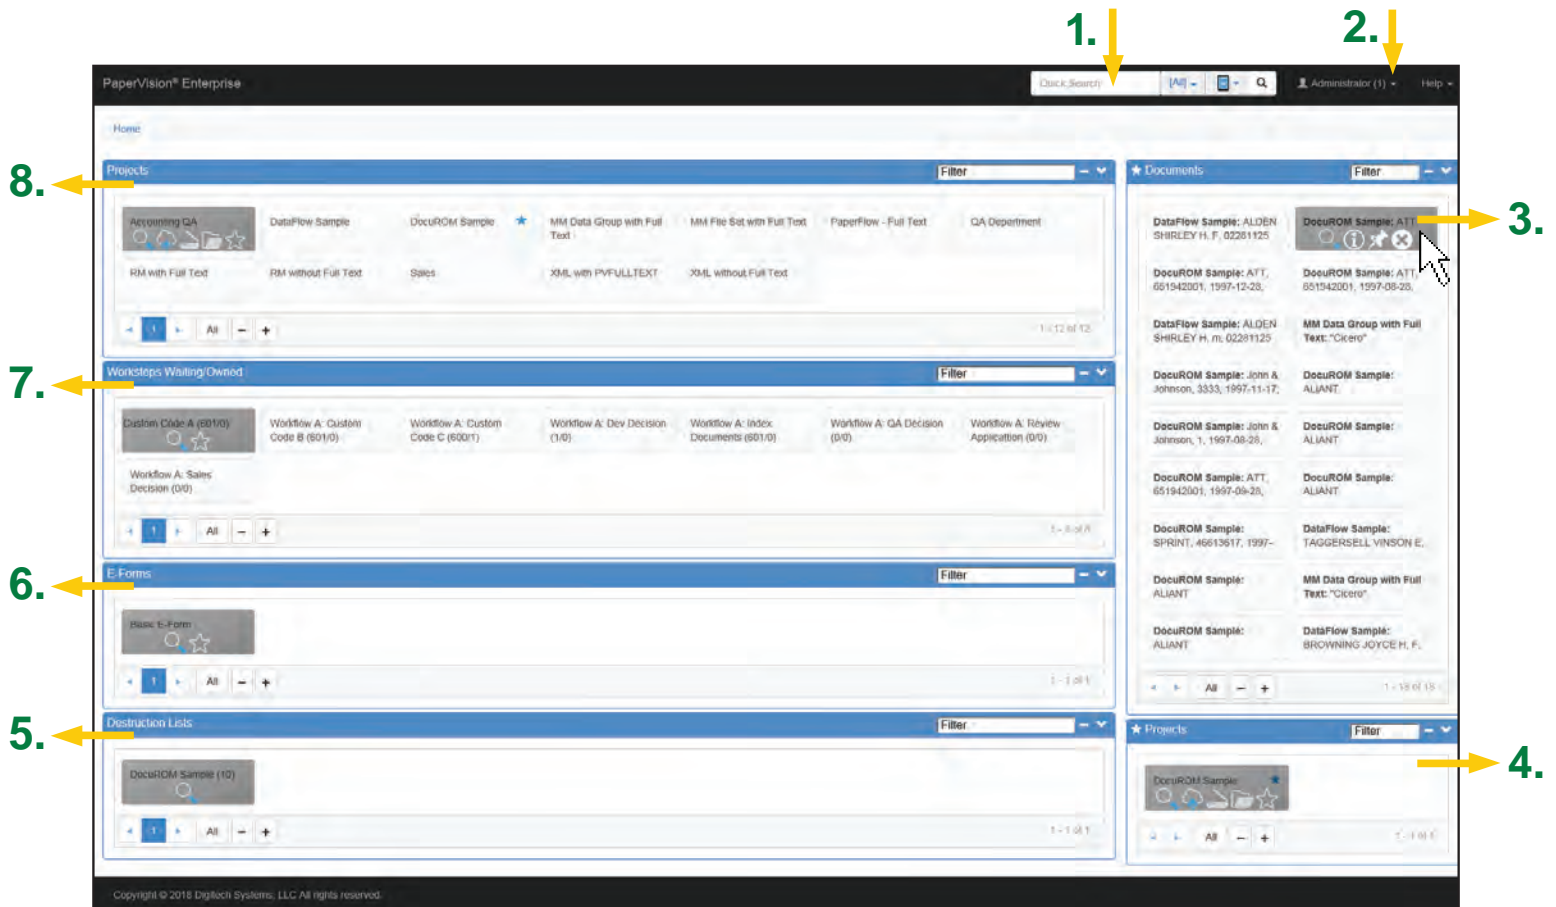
1.

2.

PaperVision® Enterprise

Quick Search [All] Administrator (1) Help

Home

8.

Projects Filter

Accounting QA DataFlow Sample DocuROM Sample MM Data Group with Full Text MM File Set with Full Text PaperFlow - Full Text QA Department

RM with Full Text RM without Full Text Sales XML with PVFULLTEXT XML without Full Text

1 All − +

1 - 12 of 12

7.

Worksteps Waiting/Owned Filter

Custom Code A (601/0) Workflow A: Custom Code B (601/0) Workflow A: Custom Code C (600/1) Workflow A: Dev Decision (1/0) Workflow A: Index Documents (601/0) Workflow A: QA Decision (0/0) Workflow A: Review Application (0/0)

Workflow A: Sales Decision (0/0)

1 All − +

1 - 8 of 8

6.

E-Forms Filter

Basic E-Form

1 All − +

1 - 1 of 1

5.

Destruction Lists Filter

DocuROM Sample (10)

1 All − +

1 - 1 of 1

Documents Filter

3.

DataFlow Sample: ALDEN SHIRLEY H. F. 02281125

DocuROM Sample: ATT

DocuROM Sample: ATT, 651942001, 1997-12-28,

DocuROM Sample: ATT 651942001, 1997-08-28,

DataFlow Sample: ALDEN SHIRLEY H. m. 02281125

MM Data Group with Full Text: "Cicero"

DocuROM Sample: John & Johnson, 3333, 1997-11-17,

DocuROM Sample: ALIANT

DocuROM Sample: John & Johnson, 1, 1997-08-28,

DocuROM Sample: ALIANT

DocuROM Sample: ATT, 651942001, 1997-09-28,

DocuROM Sample: ALIANT

DocuROM Sample: SPRINT, 46613617, 1997-

DataFlow Sample: TAGGERSELL VINSON E.

DocuROM Sample: ALIANT

MM Data Group with Full Text: "Cicero"

DocuROM Sample: ALIANT

DataFlow Sample: BROWNING JOYCE H. F.

All − +

1 - 18 of 18

Projects Filter

4.

DocuROM Sample

All − +

1 - 1 of 1

Copyright © 2018 Digitech Systems, LLC All rights reserved.